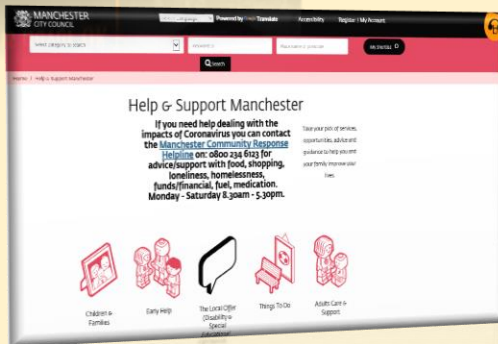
MANCHESTER CITY COUNCIL

Powered by Google Translate

Accessibility

Register | My Account

Select category to search

Search

Home / Help & Support Manchester

Help & Support Manchester

If you need help dealing with the impacts of Coronavirus you can contact the Manchester Community Response Helpline on: 0800 234 6123 for advice/support with food, shopping, loneliness, homelessness, funds/financial, fuel, medication. Monday - Saturday 8.30am - 5.30pm.

Take your pick of services, opportunities, advice and guidance to help you and your family improve your lives.

Children & Families

Early Help

The Local Offer (Disability & Special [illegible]

Things To Do

Adults Care & Support